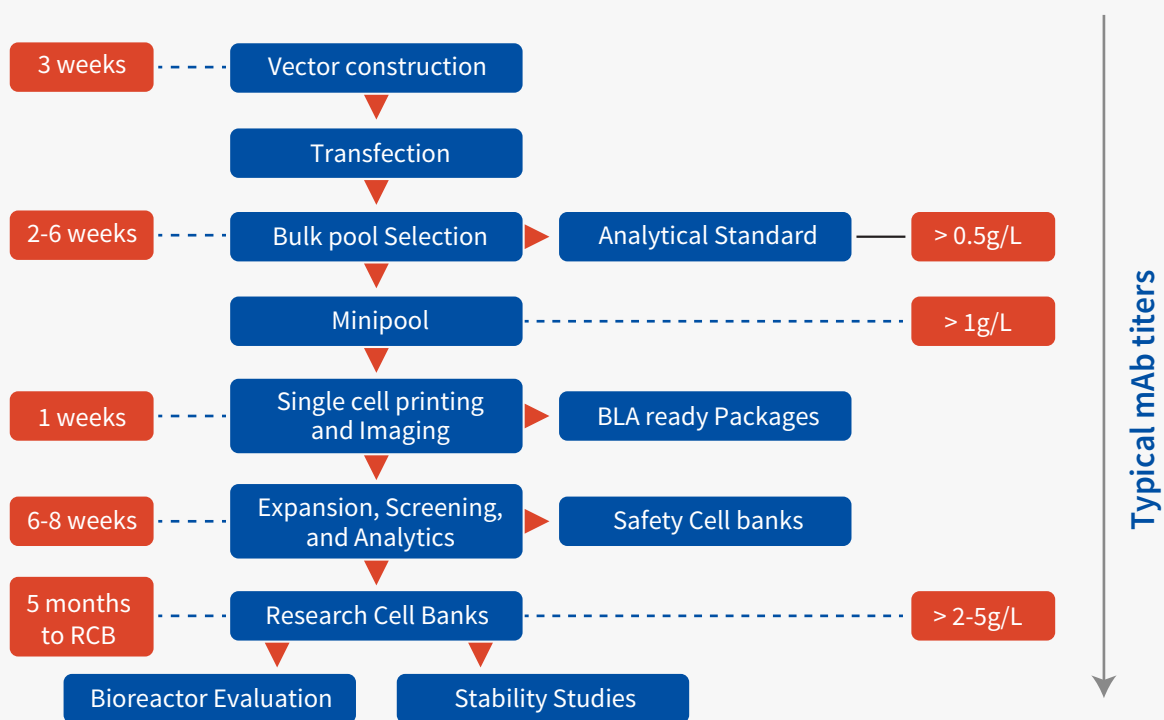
3 weeks

Vector construction

Transfection

2-6 weeks

Bulk pool Selection

Analytical Standard

> 0.5g/L

Minipool

> 1g/L

1 weeks

Single cell printing and Imaging

BLA ready Packages

6-8 weeks

Expansion, Screening, and Analytics

Safety Cell banks

5 months to RCB

Research Cell Banks

> 2-5g/L

Bioreactor Evaluation

Stability Studies

Typical mAb titers